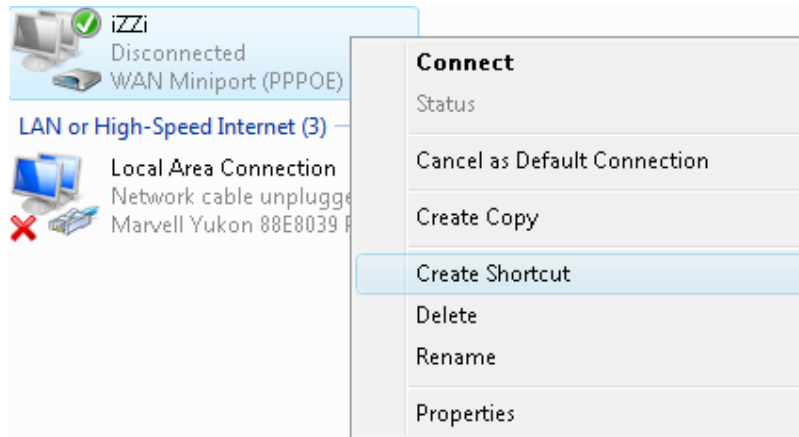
iZZi
Disconnected
WAN Miniport (PPPOE)

LAN or High-Speed Internet (3)

Local Area Connection
Network cable unplugge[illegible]
Marvell Yukon 88E8039 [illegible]

Connect
Status
Cancel as Default Connection
Create Copy
Create Shortcut
Delete
Rename
Properties